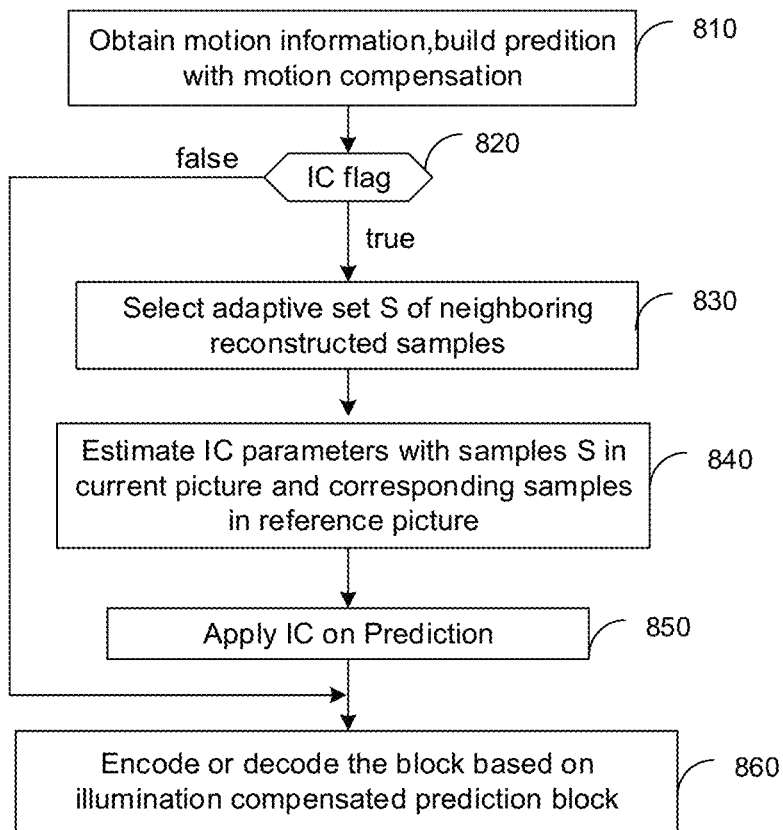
Obtain motion information,build predition with motion compensation

810

false

IC flag

820

true

Select adaptive set S of neighboring reconstructed samples

830

Estimate IC parameters with samples S in current picture and corresponding samples in reference picture

840

Apply IC on Prediction

850

Encode or decode the block based on illumination compensated prediction block

860